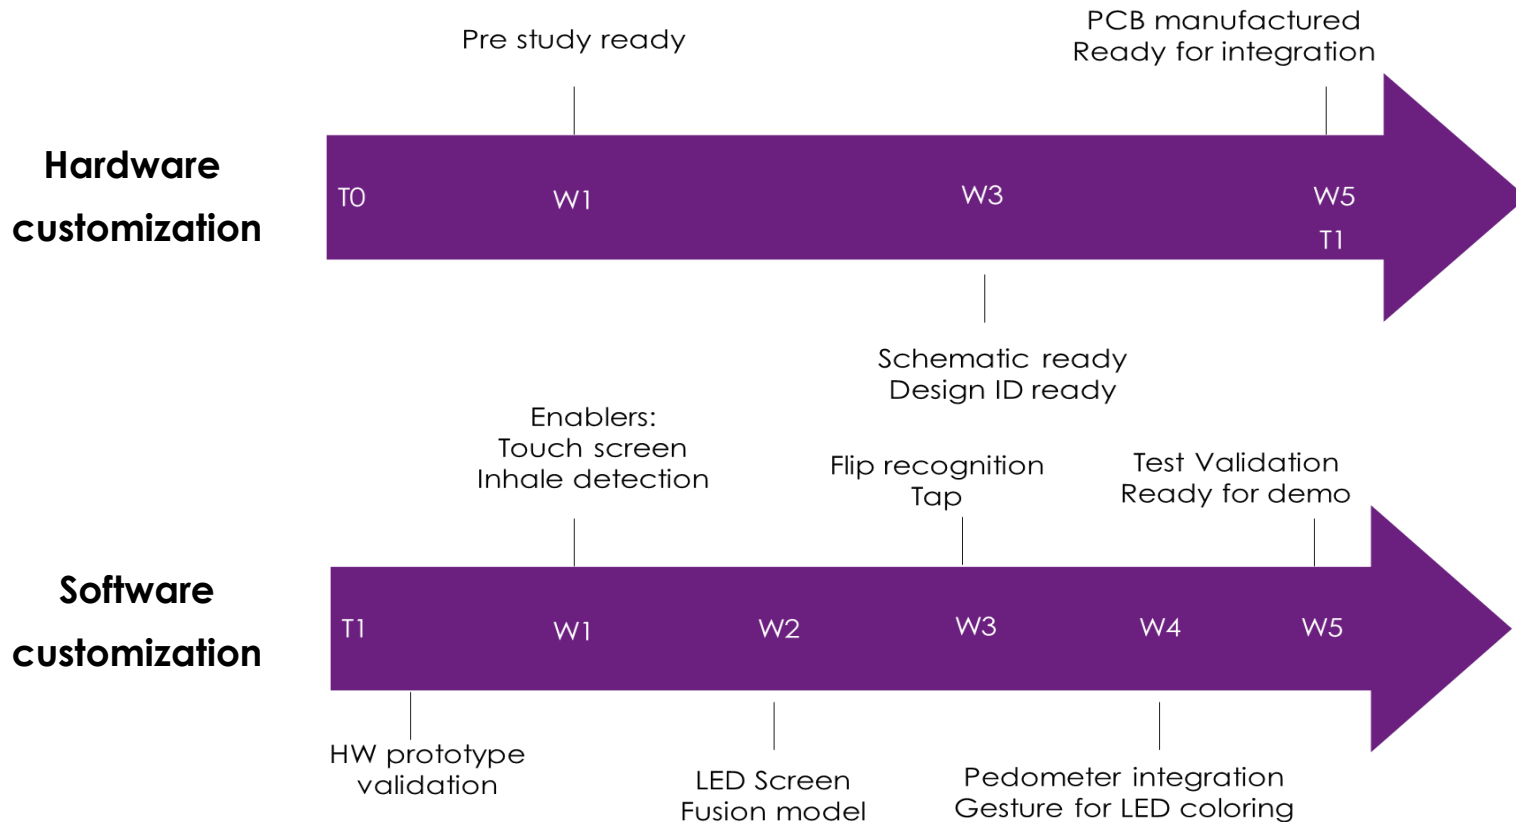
Pre study ready

PCB manufactured
Ready for integration

Hardware customization

T0

W1

W3

W5
T1

Schematic ready
Design ID ready

Enablers:
Touch screen
Inhale detection

Flip recognition
Tap

Test Validation
Ready for demo

Software customization

T1

W1

W2

W3

W4

W5

HW prototype validation

LED Screen
Fusion model

Pedometer integration
Gesture for LED coloring